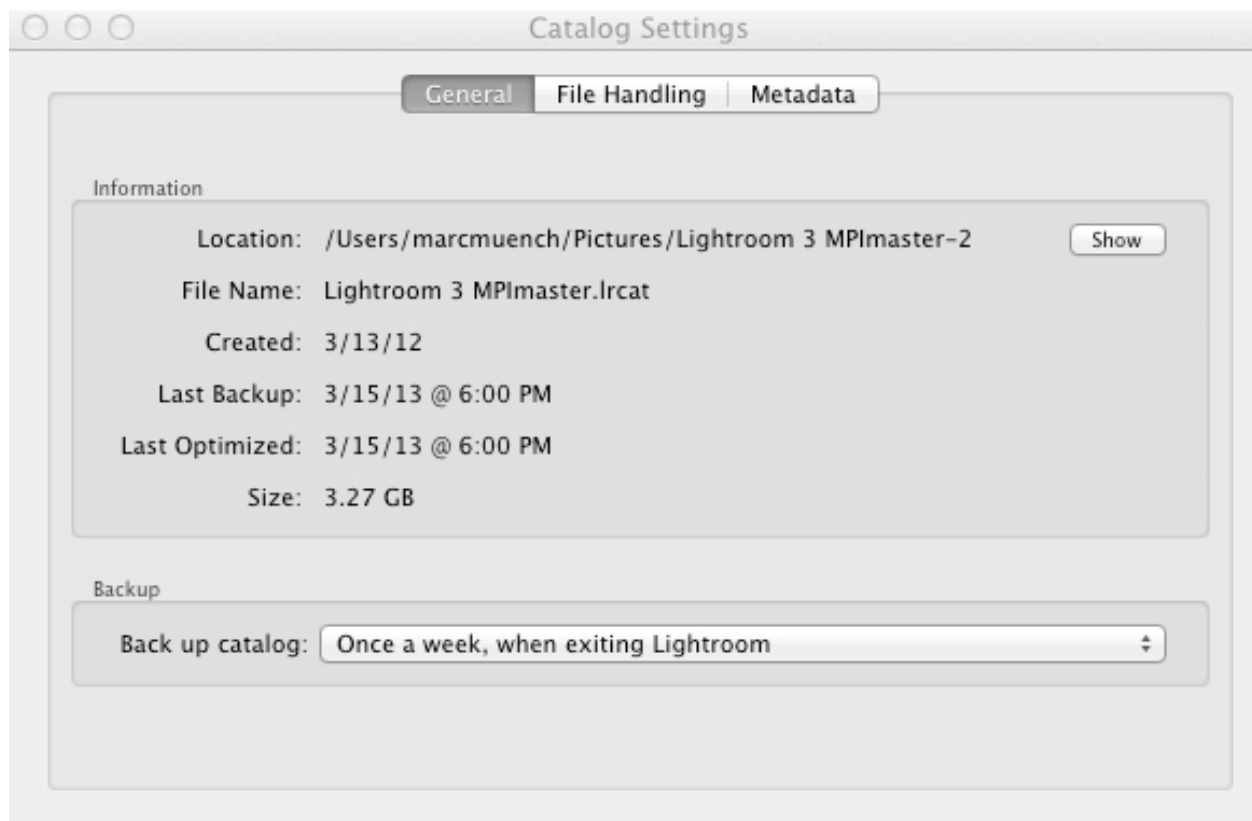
Catalog Settings

General | File Handling | Metadata

Information

Location: /Users/marcmuench/Pictures/Lightroom 3 MPImaster-2 Show

File Name: Lightroom 3 MPImaster.lrcat

Created: 3/13/12

Last Backup: 3/15/13 @ 6:00 PM

Last Optimized: 3/15/13 @ 6:00 PM

Size: 3.27 GB

Backup

Back up catalog: Once a week, when exiting Lightroom